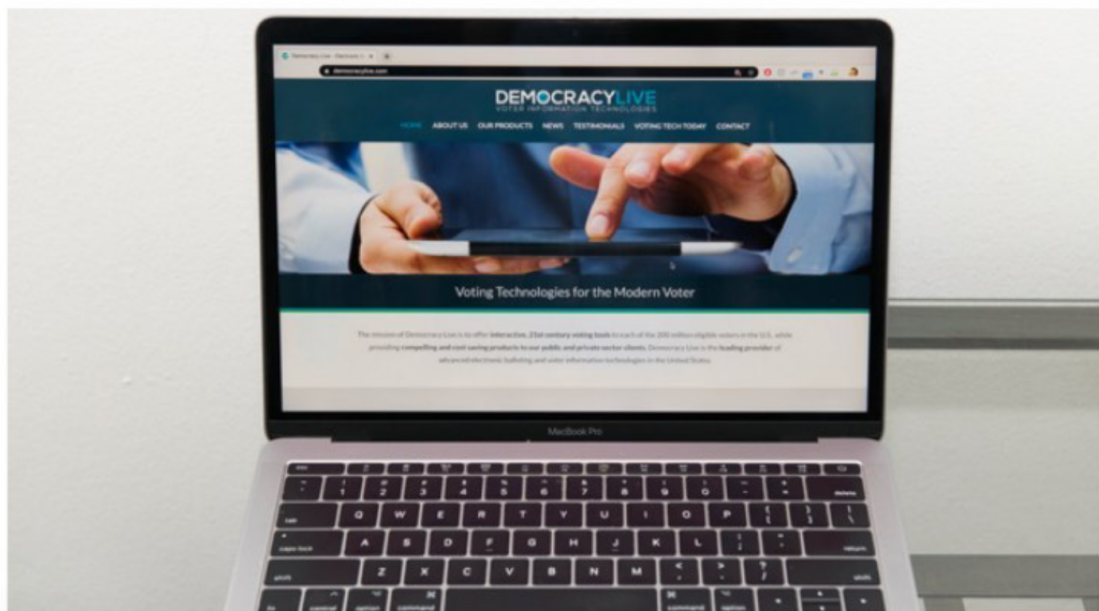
Democracy Live - Electronic

democracylive.com

DEMOCRACYLIVE
VOTER INFORMATION TECHNOLOGIES

HOME ABOUT US OUR PRODUCTS NEWS TESTIMONIALS VOTING TECH TODAY CONTACT

Voting Technologies for the Modern Voter

The mission of Democracy Live is to offer interactive, 21st century voting tools to each of the 200 million eligible voters in the U.S. while providing compelling and cost saving products to our public and private sector clients. Democracy Live is the leading provider of advanced electronic balloting and voter information technologies in the United States.

MacBook Pro

esc
~ ` ! 1 @ 2 # 3 $ 4 % 5 ^ 6 & 7 * 8 ( 9 ) 0 _ - + = delete
tab Q W E R T Y U I O P { [ } ] | \
caps lock A S D F G H J K L : ; " ' return
shift Z X C V B N M < , > . ? / shift
fn control option command command option